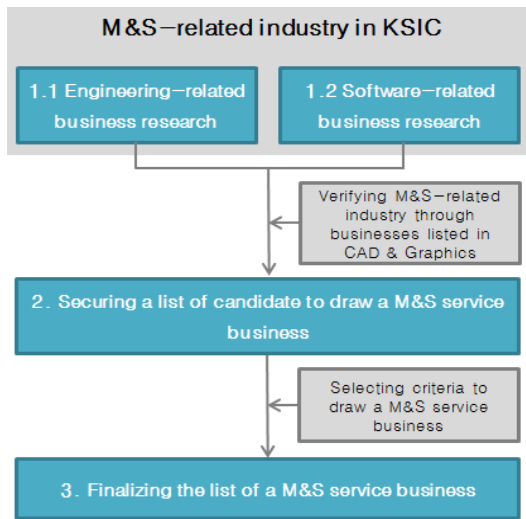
M&S−related industry in KSIC

1.1 Engineering−related business research

1.2 Software−related business research

Verifying M&S−related industry through businesses listed in CAD & Graphics

2. Securing a list of candidate to draw a M&S service business

Selecting criteria to draw a M&S service business

3. Finalizing the list of a M&S service business